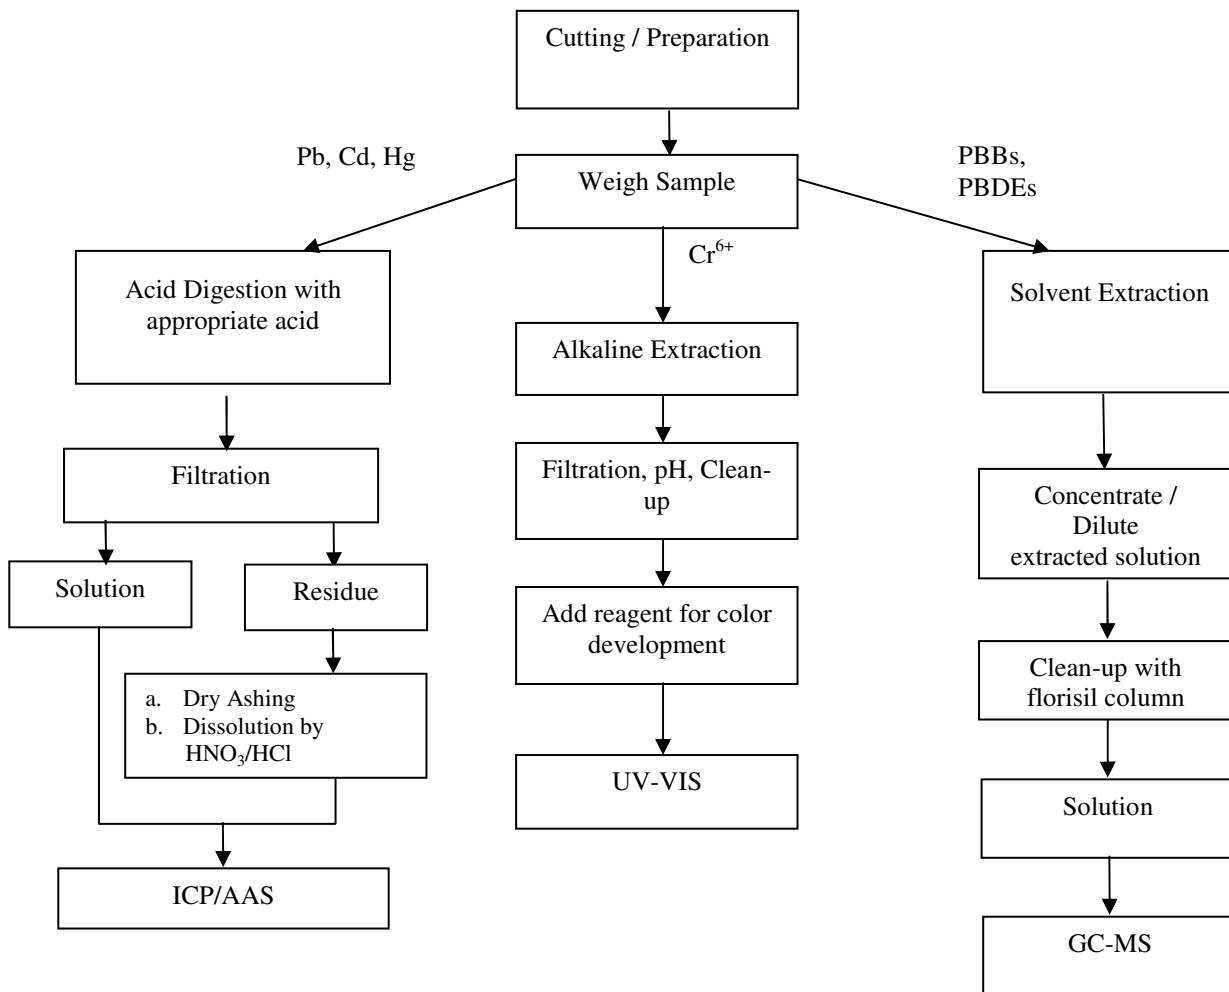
Cutting / Preparation

Pb, Cd, Hg

Weigh Sample

PBBs, PBDEs

$Cr^{6+}$

Acid Digestion with appropriate acid

Alkaline Extraction

Solvent Extraction

Filtration

Filtration, pH, Clean-up

Concentrate / Dilute extracted solution

Solution

Residue

Add reagent for color development

a. Dry Ashing
b. Dissolution by $HNO_3$/HCl

Clean-up with florisil column

UV-VIS

Solution

ICP/AAS

GC-MS